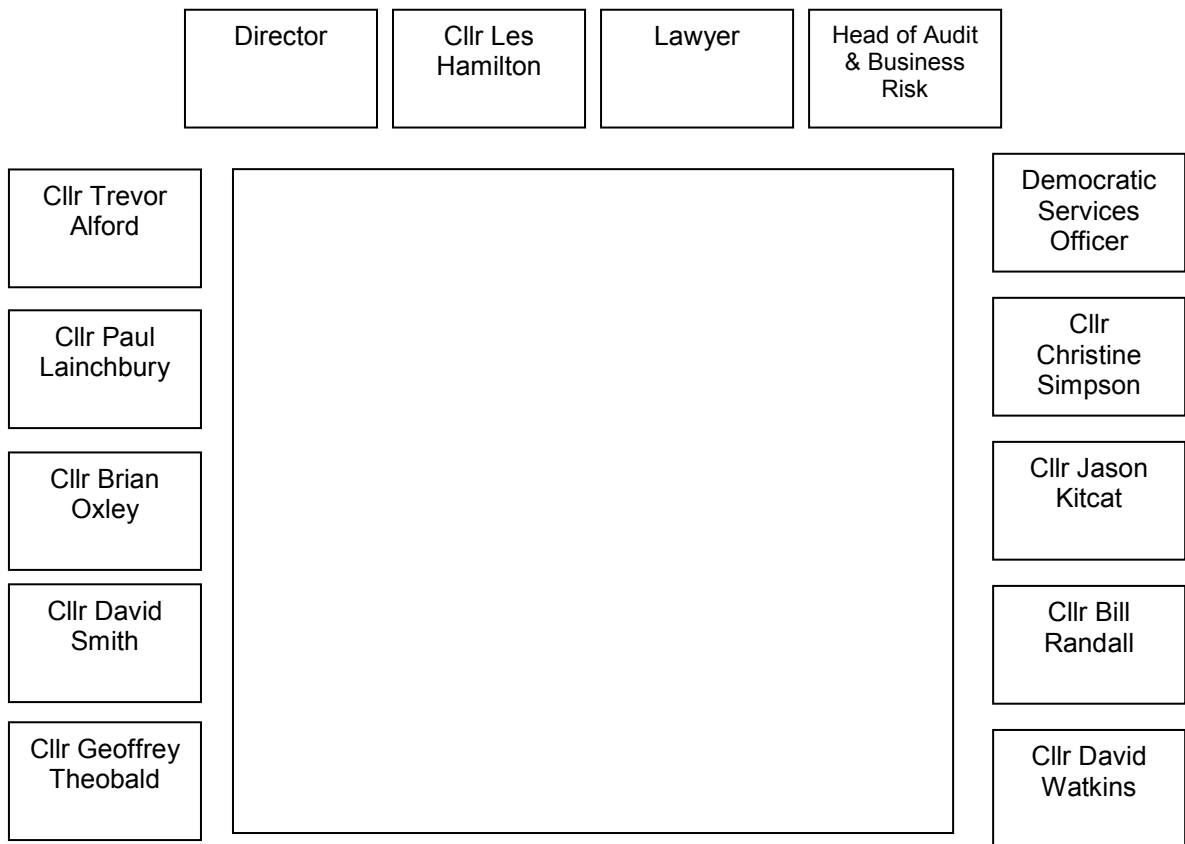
Director

Cllr Les Hamilton

Lawyer

Head of Audit & Business Risk

Cllr Trevor Alford

Cllr Paul Lainchbury

Cllr Brian Oxley

Cllr David Smith

Cllr Geoffrey Theobald

Democratic Services Officer

Cllr Christine Simpson

Cllr Jason Kitcat

Cllr Bill Randall

Cllr David Watkins